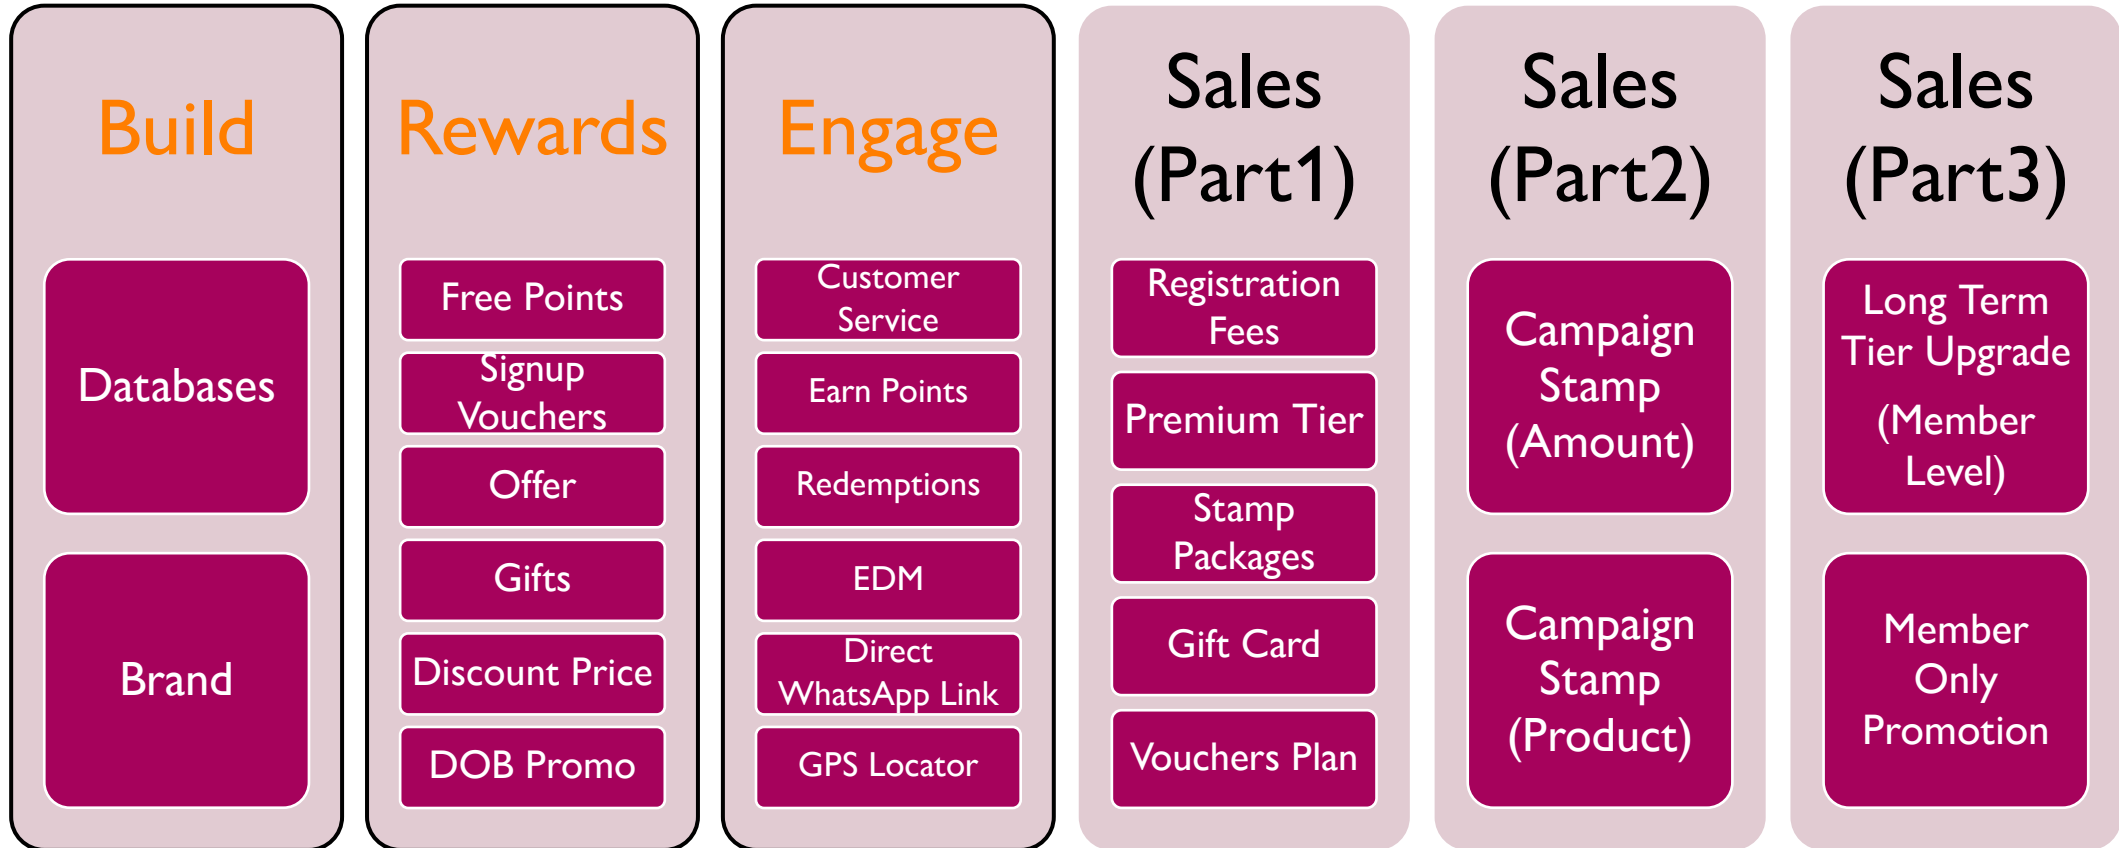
Build

Databases

Brand

Rewards

Free Points

Signup Vouchers

Offer

Gifts

Discount Price

DOB Promo

Engage

Customer Service

Earn Points

Redemptions

EDM

Direct WhatsApp Link

GPS Locator

Sales (Part1)

Registration Fees

Premium Tier

Stamp Packages

Gift Card

Vouchers Plan

Sales (Part2)

Campaign Stamp (Amount)

Campaign Stamp (Product)

Sales (Part3)

Long Term Tier Upgrade (Member Level)

Member Only Promotion